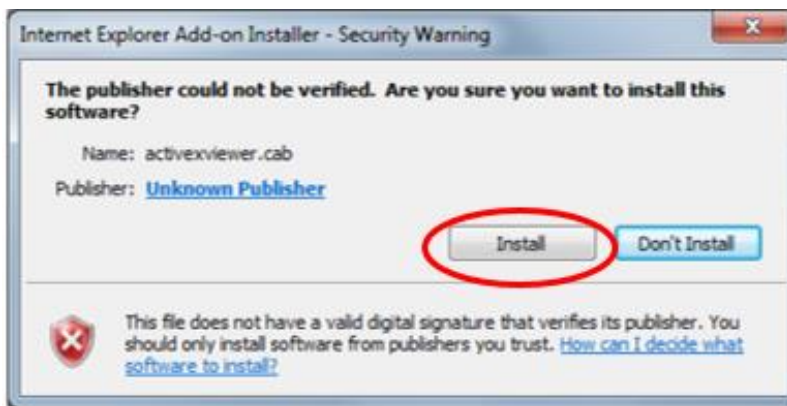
Internet Explorer Add-on Installer - Security Warning

The publisher could not be verified. Are you sure you want to install this software?

Name: activexviewer.cab

Publisher: Unknown Publisher

Install

Don't Install

This file does not have a valid digital signature that verifies its publisher. You should only install software from publishers you trust. How can I decide what software to install?